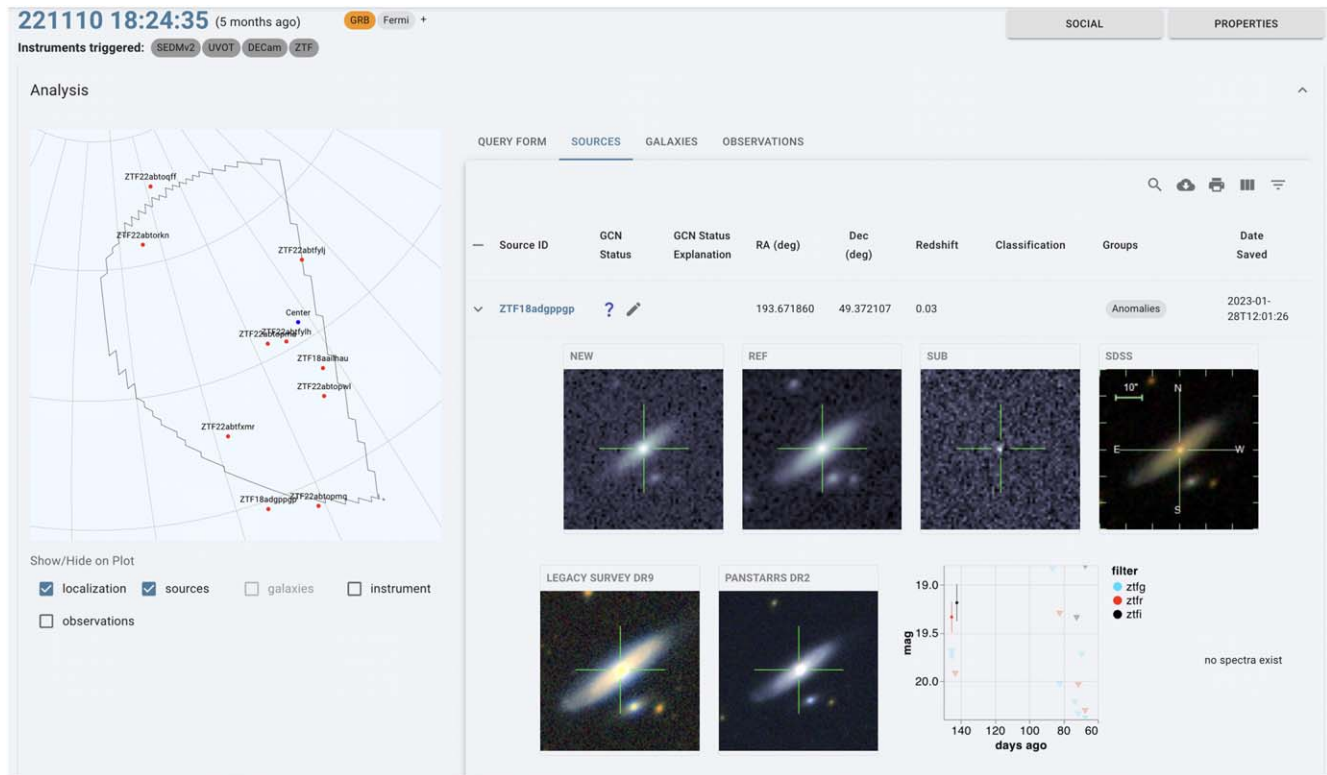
221110 18:24:35 (5 months ago) GRB Fermi +

Instruments triggered: SEDMv2 UVOT DECam ZTF

SOCIAL PROPERTIES

Analysis

ZTF22abtoqff
ZTF22abtorkn
ZTF22abtfylj
Center
ZTF22abtopmd ZTF22abtfylh
ZTF18aailhau
ZTF22abtopwl
ZTF22abtfxmr
ZTF18adgppgp ZTF22abtopmq

Show/Hide on Plot

localization sources galaxies instrument

observations

QUERY FORM SOURCES GALAXIES OBSERVATIONS

| — | Source ID | GCN Status | GCN Status Explanation | RA (deg) | Dec (deg) | Redshift | Classification | Groups | Date Saved |
|---|---|---|---|---|---|---|---|---|---|
| ∨ | ZTF18adgppgp | ? | | 193.671860 | 49.372107 | 0.03 | | Anomalies | 2023-01-28T12:01:26 |

NEW REF SUB SDSS

10"
N
E
W
S

LEGACY SURVEY DR9 PANSTARRS DR2

19.0
19.5
20.0
mag
140 120 100 80 60
days ago

filter
ztfg
ztfr
ztfi

no spectra exist